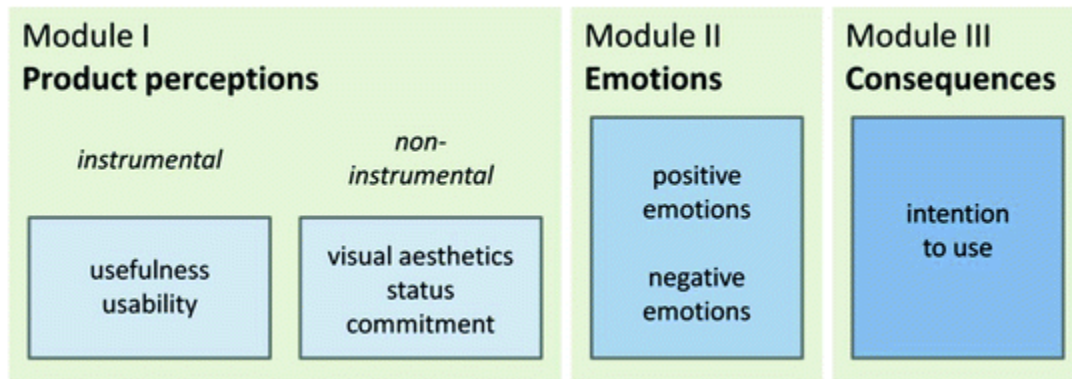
Module I
**Product perceptions**

*instrumental*

usefulness
usability

*non-instrumental*

visual aesthetics
status
commitment

Module II
**Emotions**

positive emotions

negative emotions

Module III
**Consequences**

intention to use